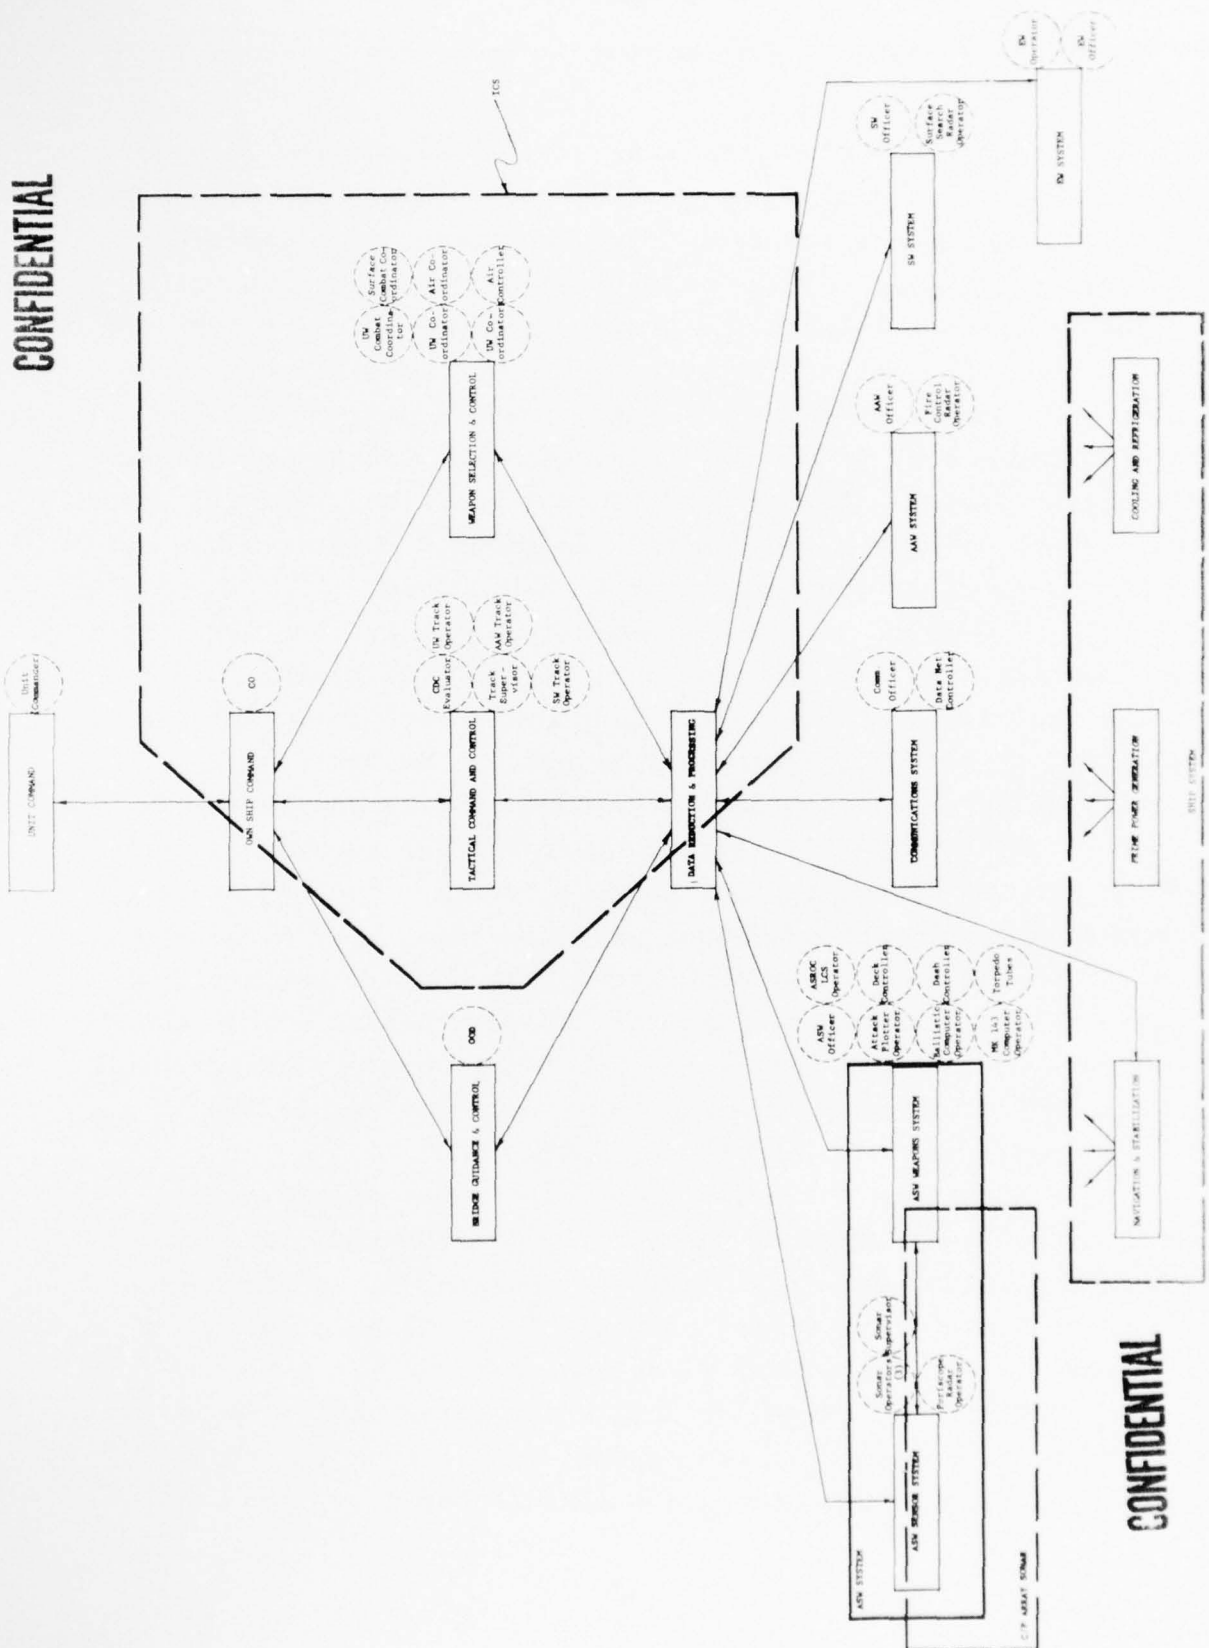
CONFIDENTIAL

ICS

Unit Commander

UNIT COMMAND

CO

OWN SHIP COMMAND

CDC Evaluator

UW Track Operator

Track Supervisor

AAW Track Operator

SW Track Operator

TACTICAL COMMAND AND CONTROL

UW Combat Coordinator

Surface Combat Coordinator

UW Coordinator

Air Coordinator

UW Coordinator

Air Controller

WEAPON SELECTION & CONTROL

OOD

BRIDGE GUIDANCE & CONTROL

DATA REDUCTION & PROCESSING

Comm Officer

Data Net Controller

COMMUNICATIONS SYSTEM

AAW Officer

Fire Control Radar Operator

AAW SYSTEM

SW Officer

Surface Search Radar Operator

SW SYSTEM

EW Operator

EW Officer

EW SYSTEM

ASW Officer

ASROC LCS Operator

Attack Plotter Operator

Deck Controller

Ballistic Computer Operator

Dash Controller

MK 1A Computer Operator

Torpedo Tubes

ASW WEAPONS SYSTEM

Sonar Operators (3)

Sonar Supervisor

Periscope Radar Operator

ASW SENSOR SYSTEM

ASW SYSTEM

C/P ARRAY SONAR

NAVIGATION & STABILIZATION

PRIME POWER GENERATION

COOLING AND REFRIGERATION

SHIP SYSTEM

CONFIDENTIAL